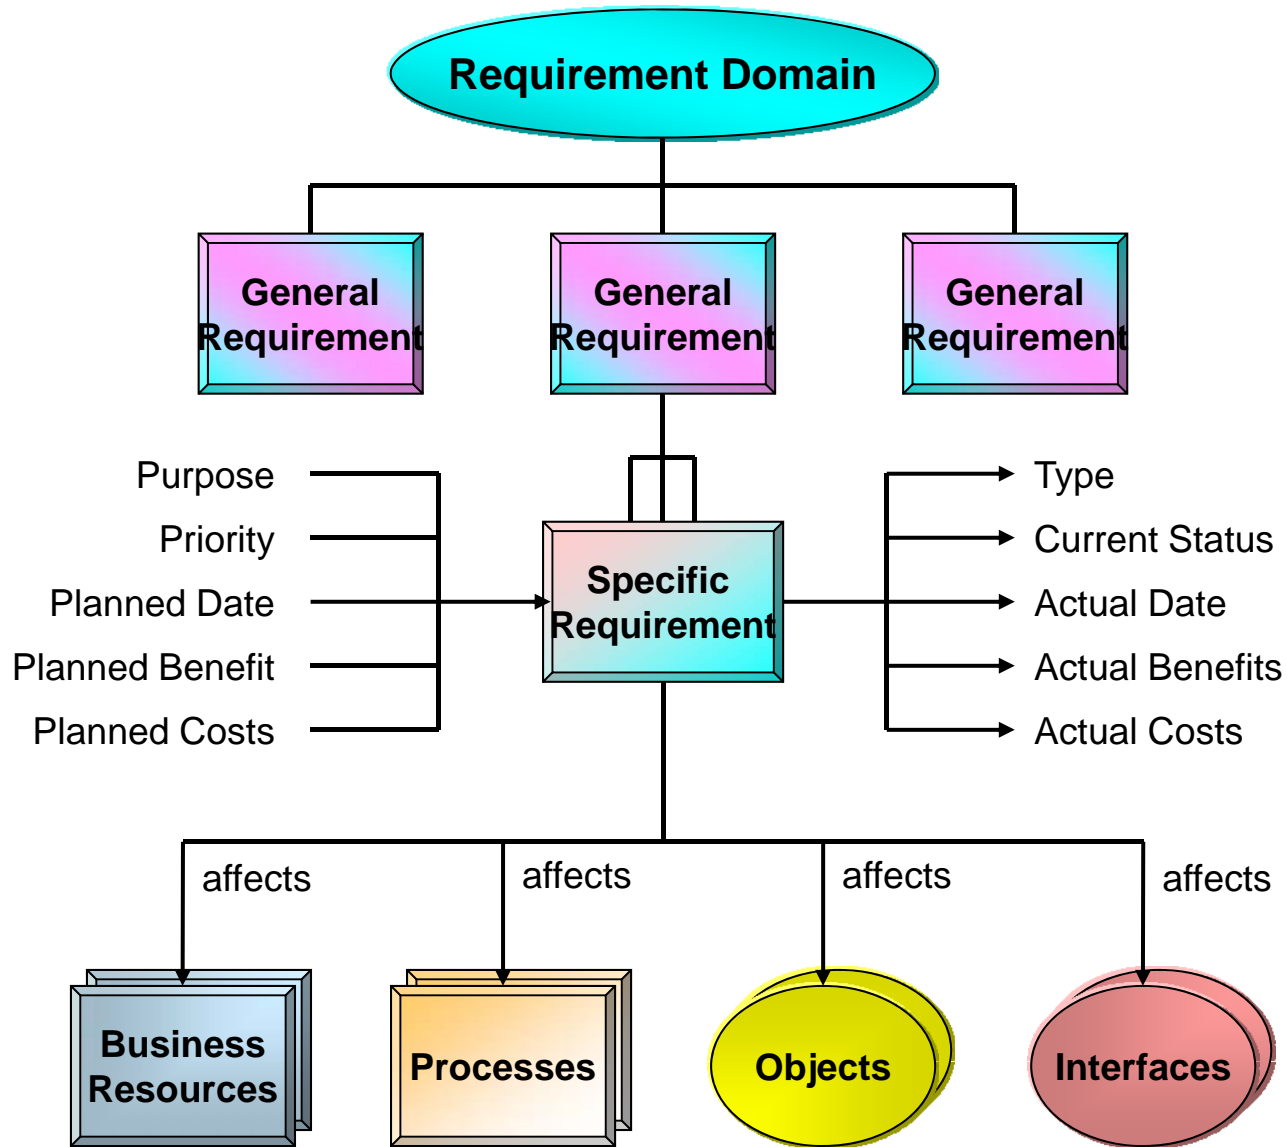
Requirement Domain

General Requirement

General Requirement

General Requirement

Purpose
Priority
Planned Date
Planned Benefit
Planned Costs

Specific Requirement

Type
Current Status
Actual Date
Actual Benefits
Actual Costs

affects
affects
affects
affects

Business Resources

Processes

Objects

Interfaces